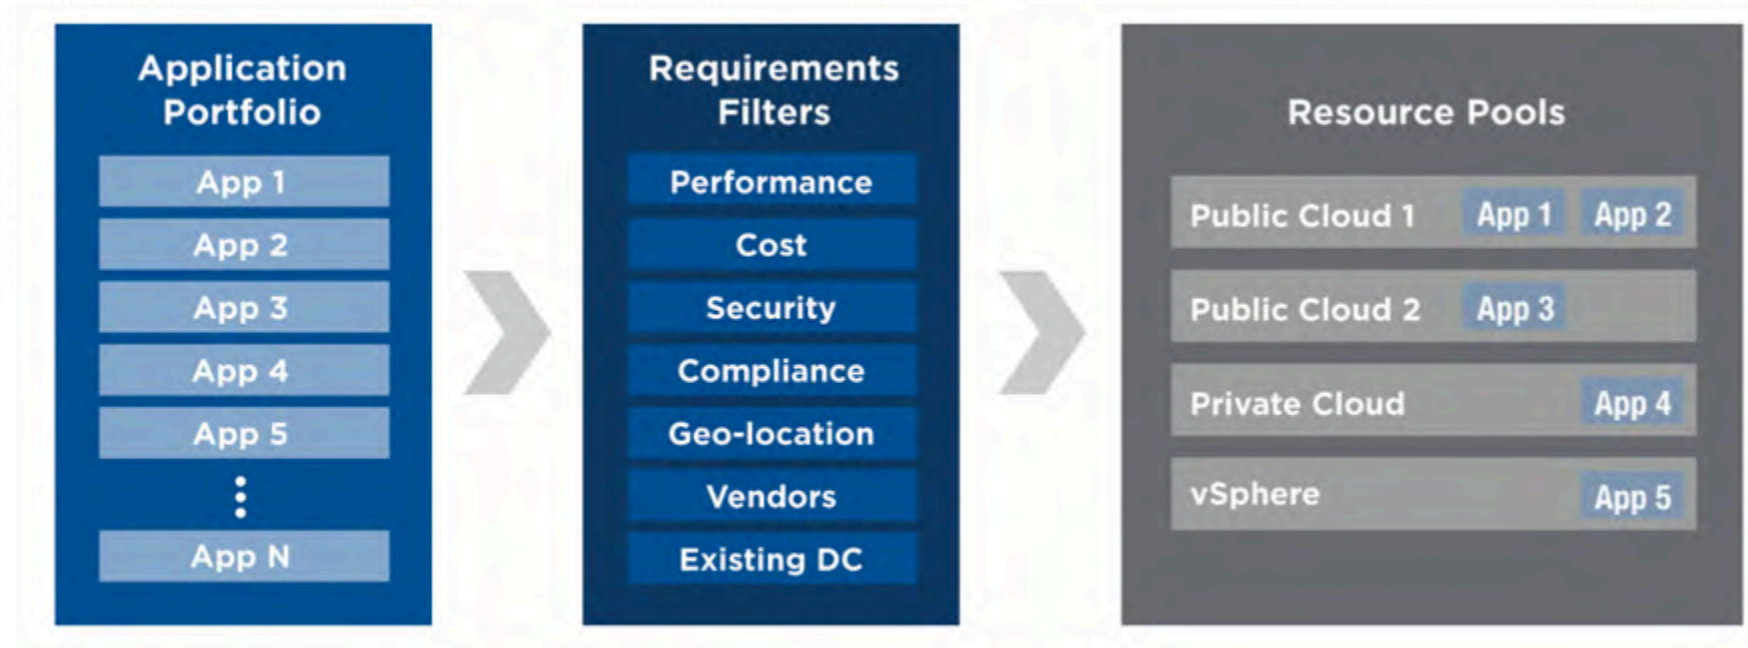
Application Portfolio

App 1
App 2
App 3
App 4
App 5
⋮
App N

Requirements Filters

Performance
Cost
Security
Compliance
Geo-location
Vendors
Existing DC

Resource Pools

Public Cloud 1 App 1 App 2
Public Cloud 2 App 3
Private Cloud App 4
vSphere App 5